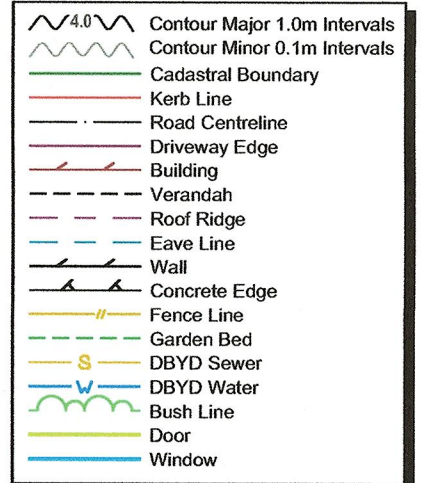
4.0 Contour Major 1.0m Intervals
Contour Minor 0.1m Intervals
Cadastral Boundary
Kerb Line
Road Centreline
Driveway Edge
Building
Verandah
Roof Ridge
Eave Line
Wall
Concrete Edge
// Fence Line
Garden Bed
S DBYD Sewer
W DBYD Water
Bush Line
Door
Window